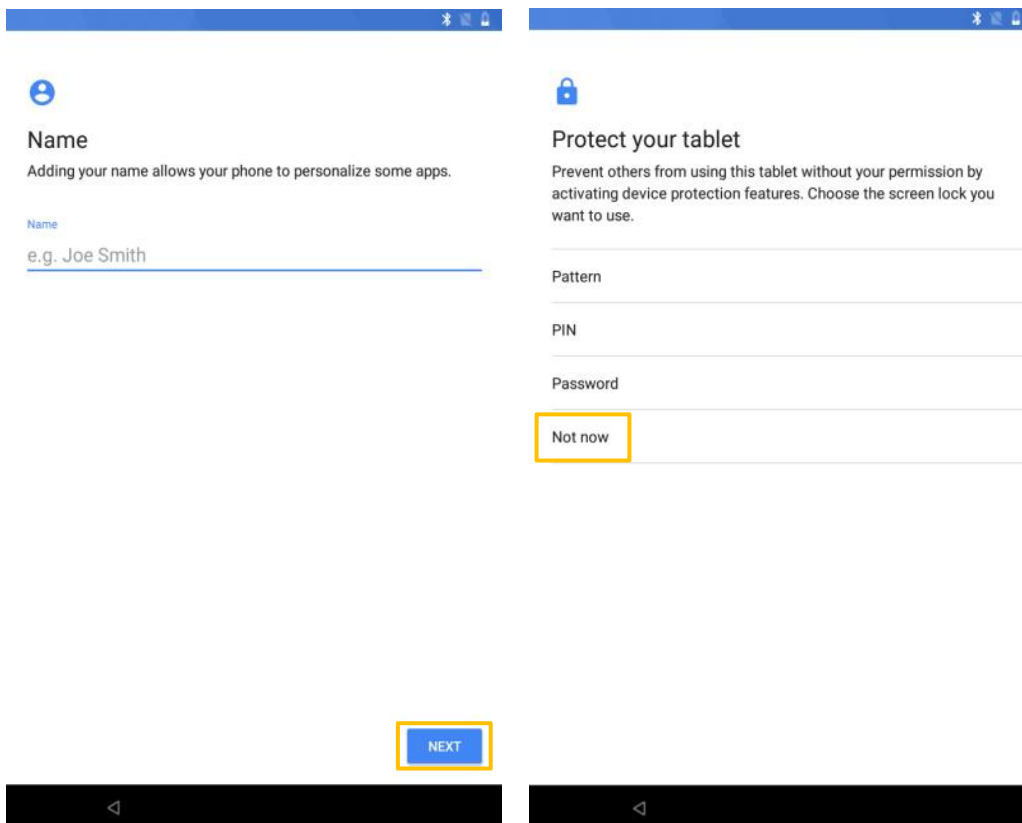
Name

Adding your name allows your phone to personalize some apps.

Name

e.g. Joe Smith

NEXT

Protect your tablet

Prevent others from using this tablet without your permission by activating device protection features. Choose the screen lock you want to use.

Pattern

PIN

Password

Not now